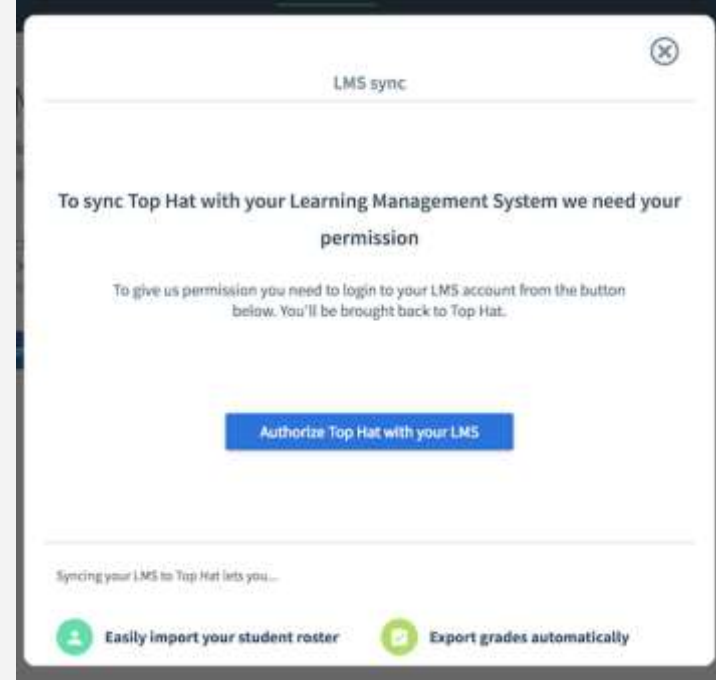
LMS sync

To sync Top Hat with your Learning Management System we need your permission

To give us permission you need to login to your LMS account from the button below. You'll be brought back to Top Hat.

Authorize Top Hat with your LMS

Syncing your LMS to Top Hat lets you...

Easily import your student roster

Export grades automatically